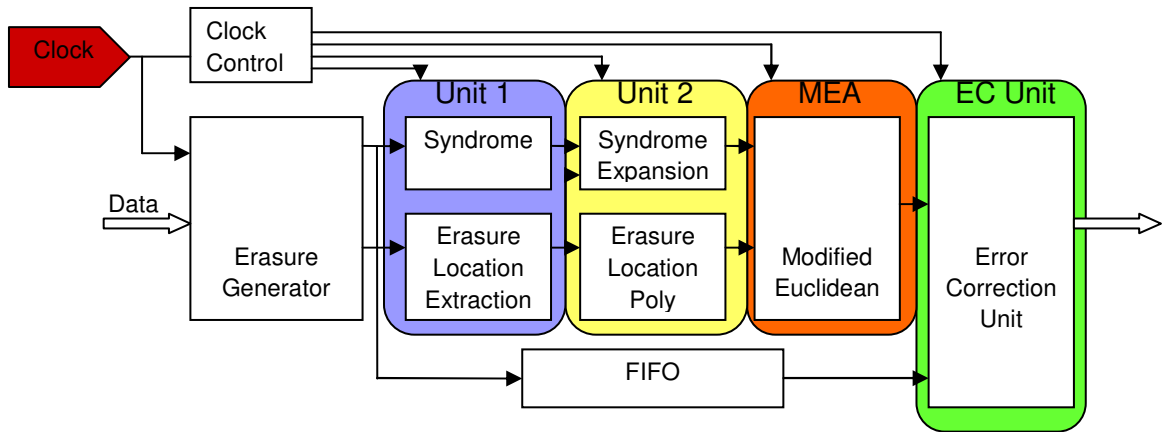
Clock

Clock Control

Unit 1

Unit 2

MEA

EC Unit

Data

Erasure Generator

Syndrome

Erasure Location Extraction

Syndrome Expansion

Erasure Location Poly

Modified Euclidean

Error Correction Unit

FIFO